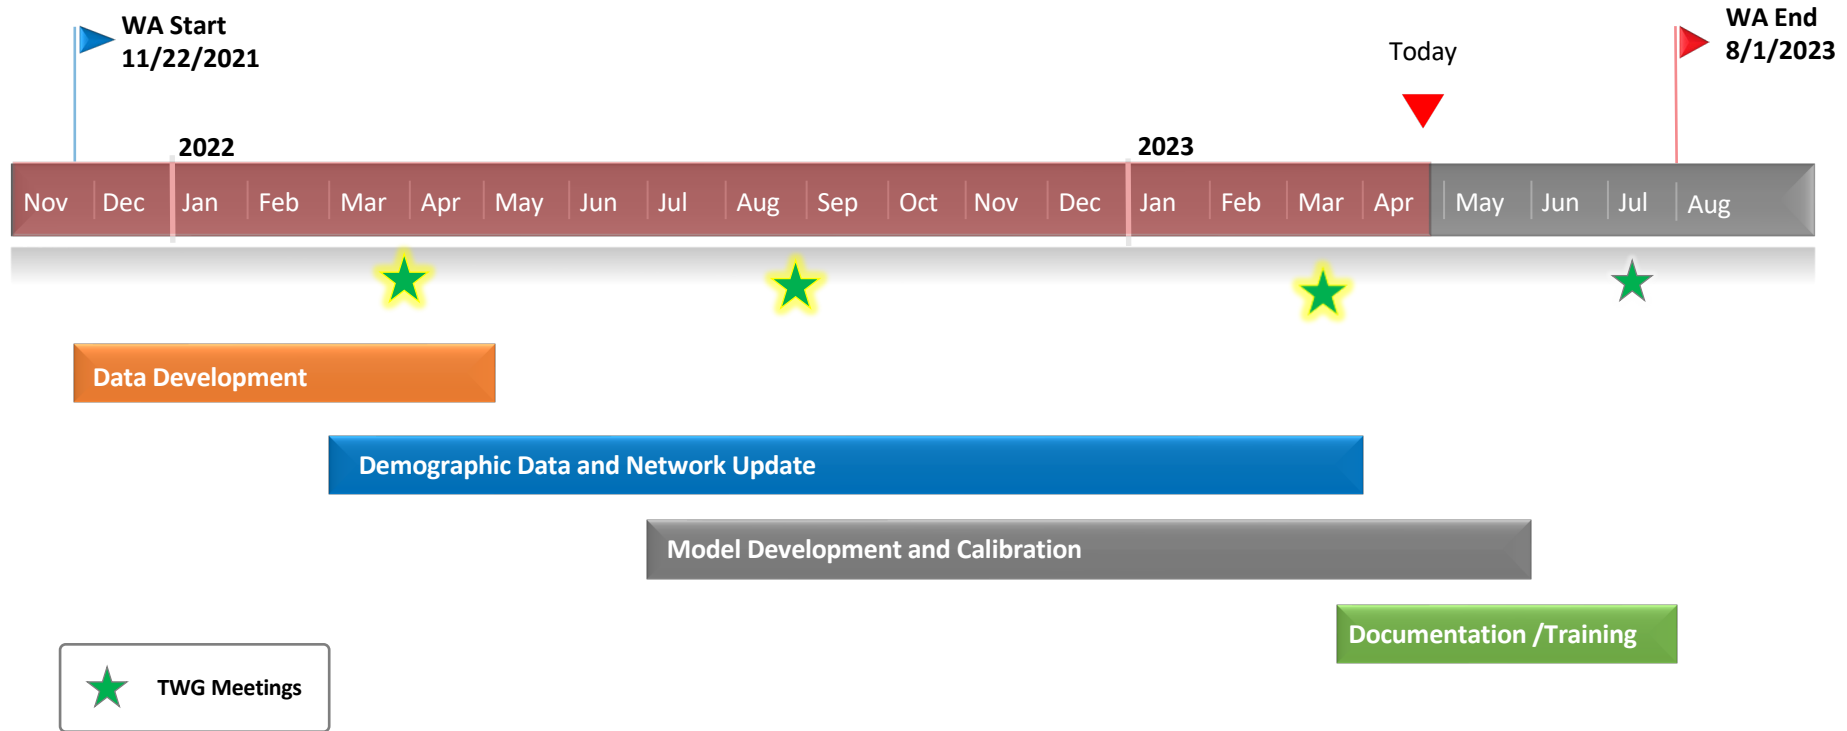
WA Start
11/22/2021

Today

WA End
8/1/2023

2022

2023

Nov Dec Jan Feb Mar Apr May Jun Jul Aug Sep Oct Nov Dec Jan Feb Mar Apr May Jun Jul Aug

Data Development

Demographic Data and Network Update

Model Development and Calibration

Documentation /Training

TWG Meetings